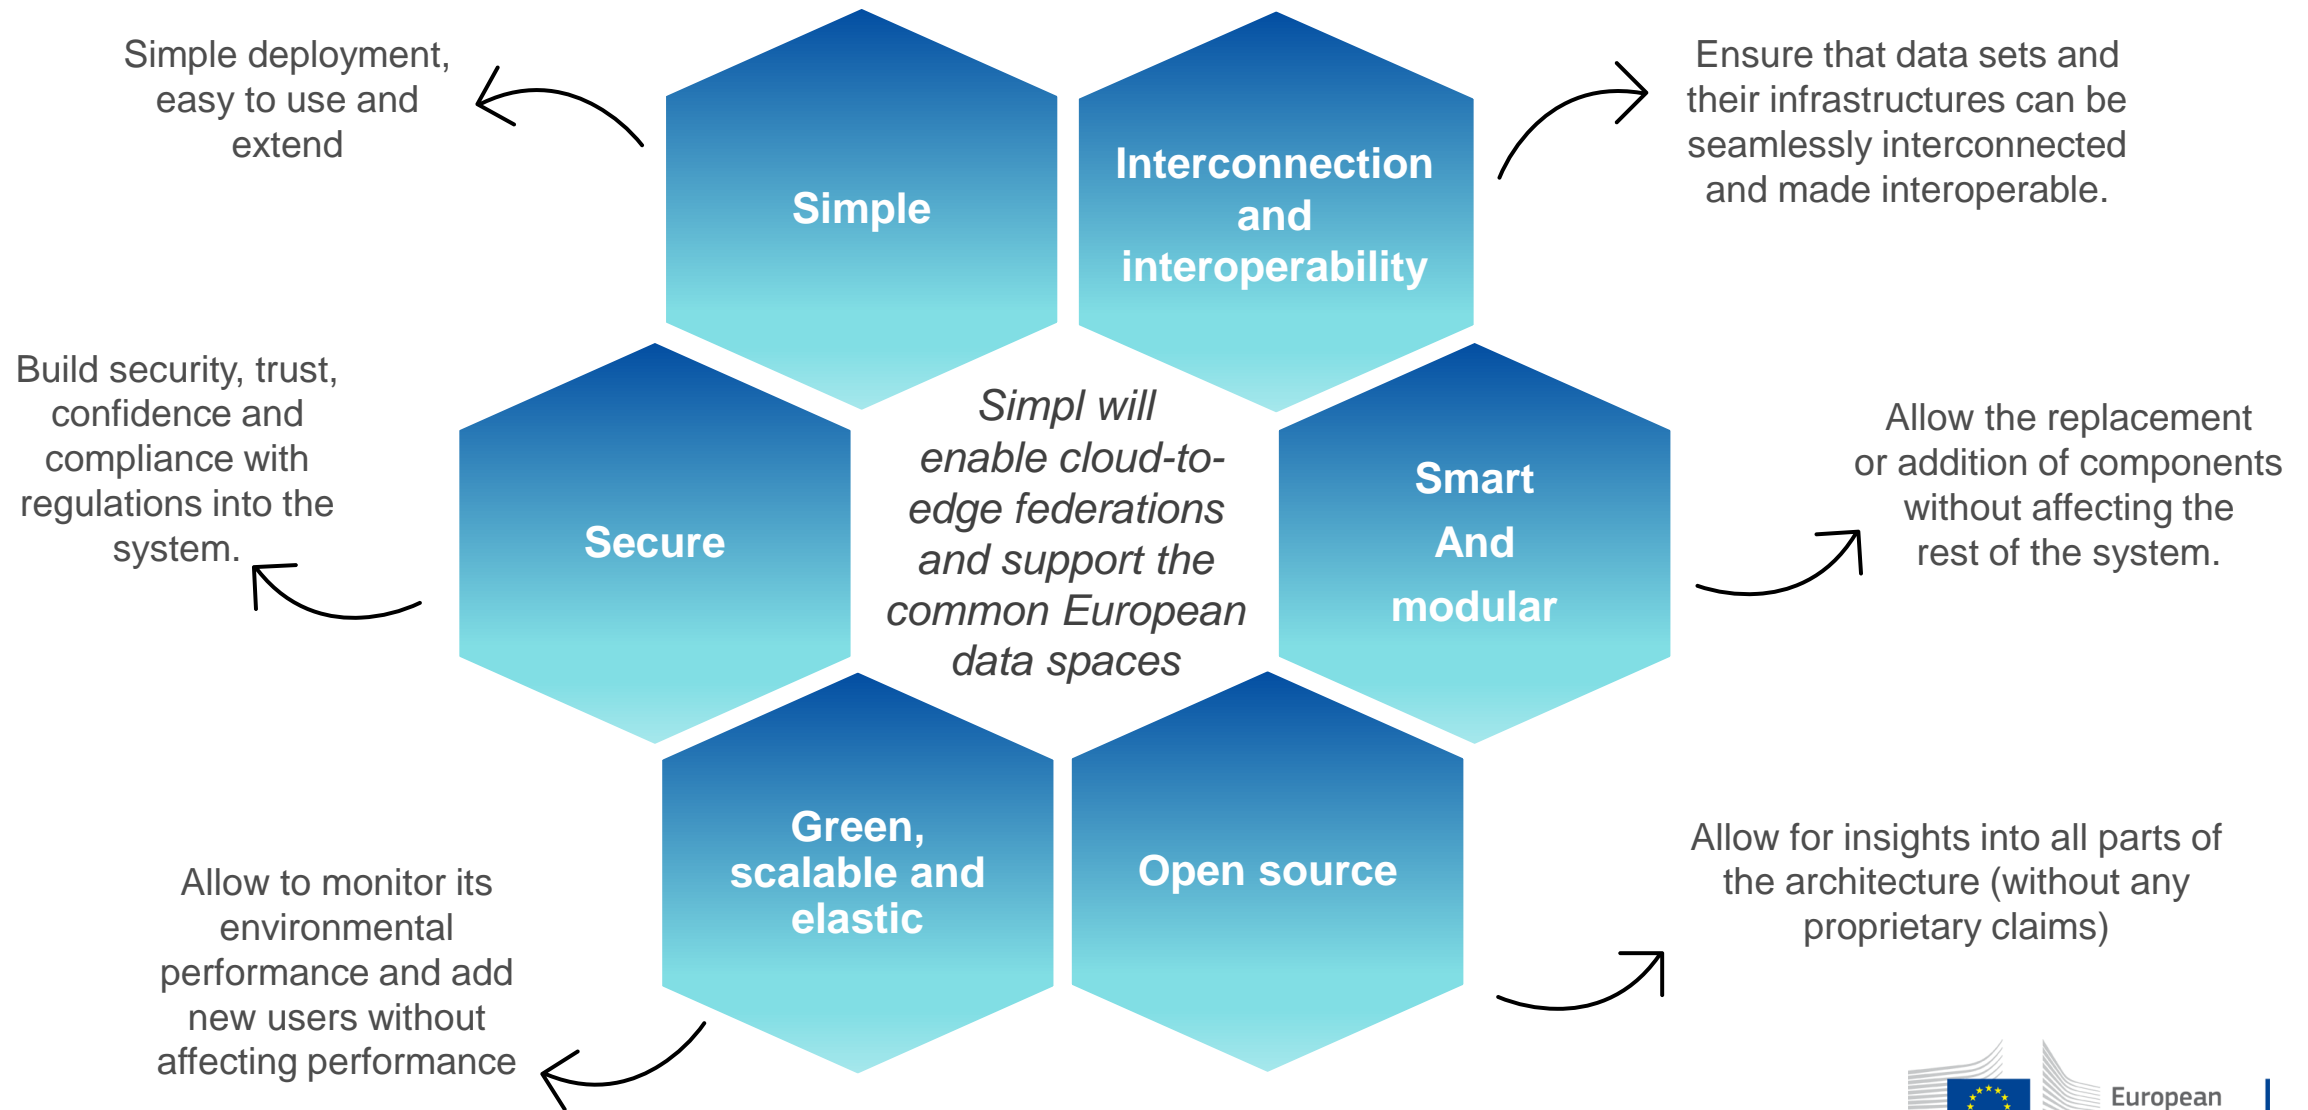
Simple deployment, easy to use and extend

Simple

Interconnection and interoperability

Ensure that data sets and their infrastructures can be seamlessly interconnected and made interoperable.

Build security, trust, confidence and compliance with regulations into the system.

Secure

Simpl will enable cloud-to-edge federations and support the common European data spaces

Smart And modular

Allow the replacement or addition of components without affecting the rest of the system.

Green, scalable and elastic

Open source

Allow for insights into all parts of the architecture (without any proprietary claims)

Allow to monitor its environmental performance and add new users without affecting performance

European